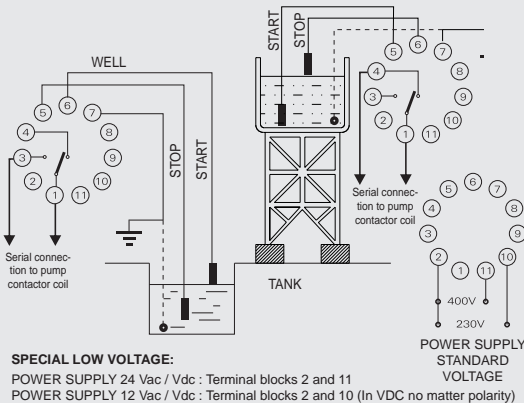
WELL

5 6 7
4 8
3 9
2 1 11 10

STOP
START

Serial connection to pump contactor coil

START
STOP

5 6 7
4 8
3 9
2 1 11 10

Serial connection to pump contactor coil

TANK

5 6 7
4 8
3 9
2 1 11 10

400V
230V

POWER SUPPLY
STANDARD
VOLTAGE

SPECIAL LOW VOLTAGE:

POWER SUPPLY 24 Vac / Vdc : Terminal blocks 2 and 11
POWER SUPPLY 12 Vac / Vdc : Terminal blocks 2 and 10 (In VDC no matter polarity)